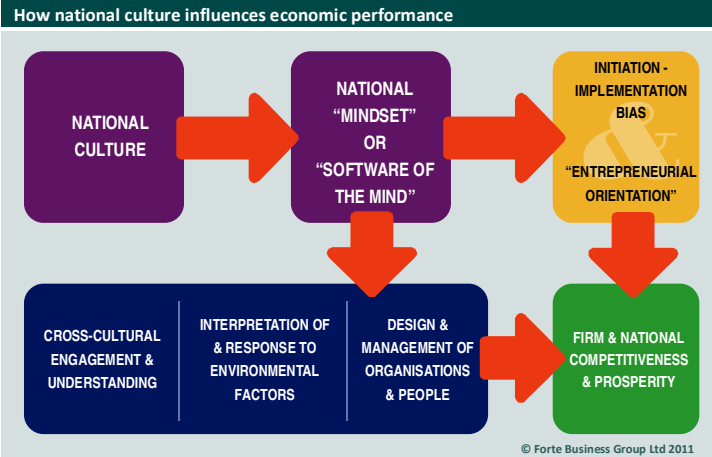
How national culture influences economic performance

NATIONAL CULTURE

NATIONAL "MINDSET" OR "SOFTWARE OF THE MIND"

INITIATION - IMPLEMENTATION BIAS

&

"ENTREPRENEURIAL ORIENTATION"

CROSS-CULTURAL ENGAGEMENT & UNDERSTANDING

INTERPRETATION OF & RESPONSE TO ENVIRONMENTAL FACTORS

DESIGN & MANAGEMENT OF ORGANISATIONS & PEOPLE

FIRM & NATIONAL COMPETITIVENESS & PROSPERITY

© Forte Business Group Ltd 2011